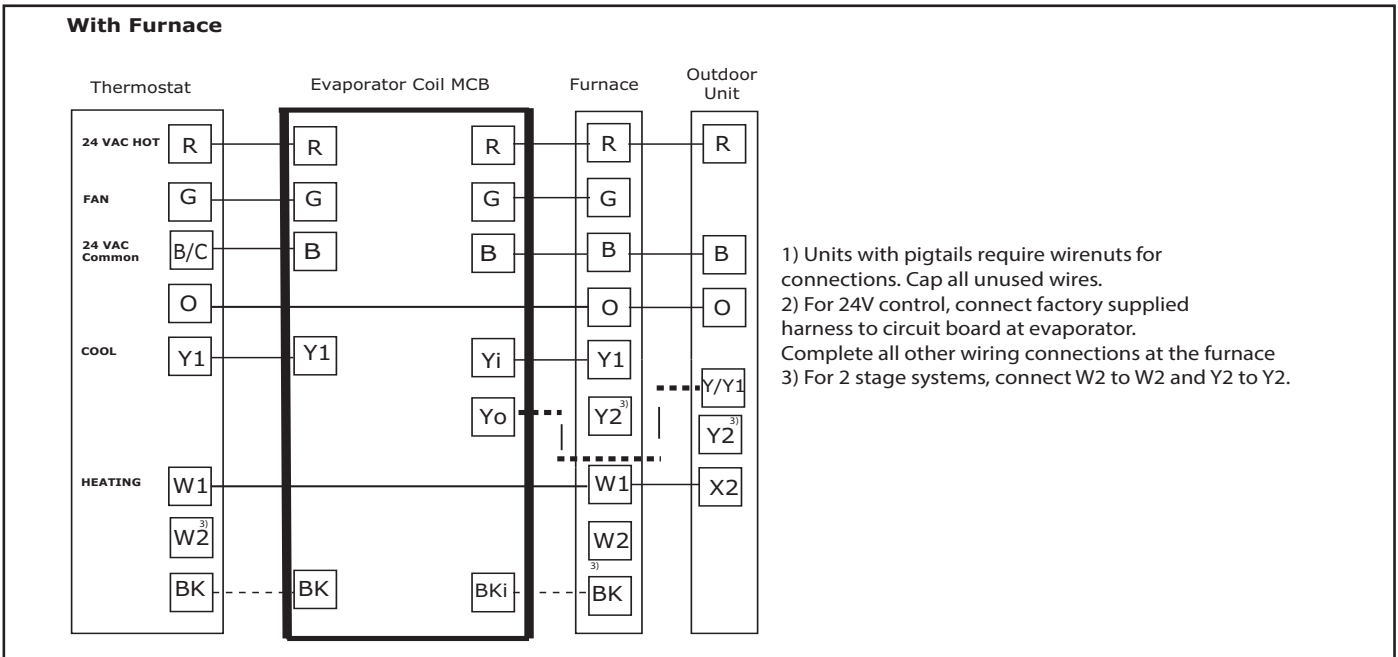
**With Furnace**

Thermostat

Evaporator Coil MCB

Furnace

Outdoor Unit

24 VAC HOT R

FAN G

24 VAC Common B/C

O

COOL Y1

HEATING W1

$W2^{3)}$

BK

R R

G G

B B

Y1 Yi

Yo

BK BKi

R

G

B

O

Y1

$Y2^{3)}$

W1

W2

$^{3)}$BK

R

B

O

Y/Y1

$Y2^{3)}$

X2

1) Units with pigtails require wirenuts for connections. Cap all unused wires.
2) For 24V control, connect factory supplied harness to circuit board at evaporator. Complete all other wiring connections at the furnace
3) For 2 stage systems, connect W2 to W2 and Y2 to Y2.